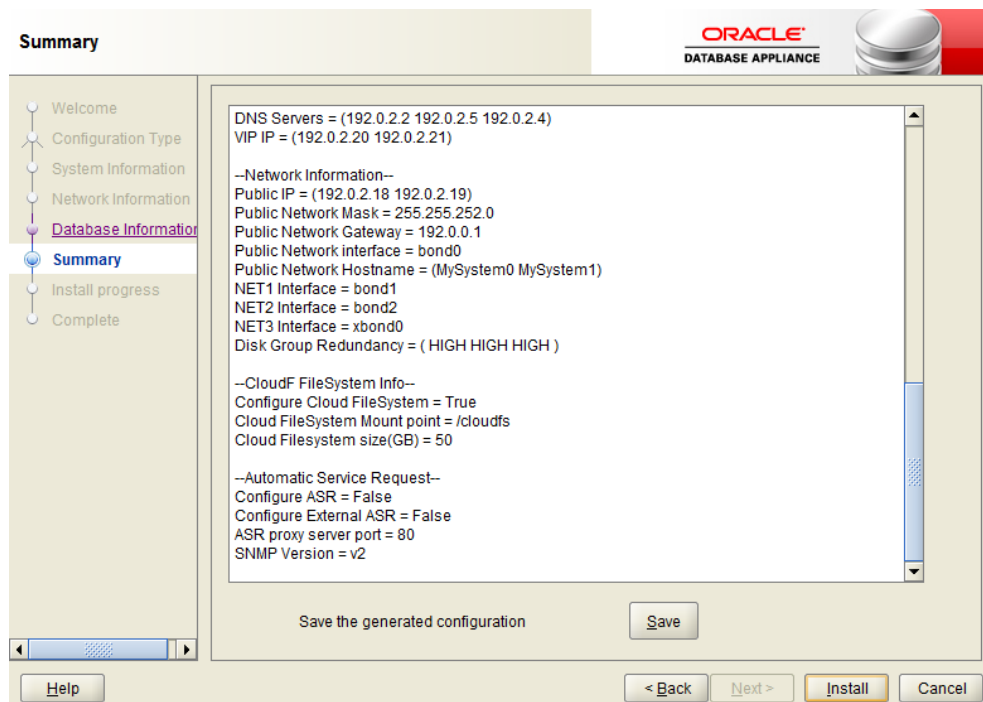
Summary

ORACLE
DATABASE APPLIANCE

Welcome
Configuration Type
System Information
Network Information
Database Informatior
Summary
Install progress
Complete

DNS Servers = (192.0.2.2 192.0.2.5 192.0.2.4)
VIP IP = (192.0.2.20 192.0.2.21)

--Network Information--
Public IP = (192.0.2.18 192.0.2.19)
Public Network Mask = 255.255.252.0
Public Network Gateway = 192.0.0.1
Public Network interface = bond0
Public Network Hostname = (MySystem0 MySystem1)
NET1 Interface = bond1
NET2 Interface = bond2
NET3 Interface = xbond0
Disk Group Redundancy = ( HIGH HIGH HIGH )

--CloudF FileSystem Info--
Configure Cloud FileSystem = True
Cloud FileSystem Mount point = /cloudfs
Cloud Filesystem size(GB) = 50

--Automatic Service Request--
Configure ASR = False
Configure External ASR = False
ASR proxy server port = 80
SNMP Version = v2

Save the generated configuration

Save

Help

< Back

Next >

Install

Cancel